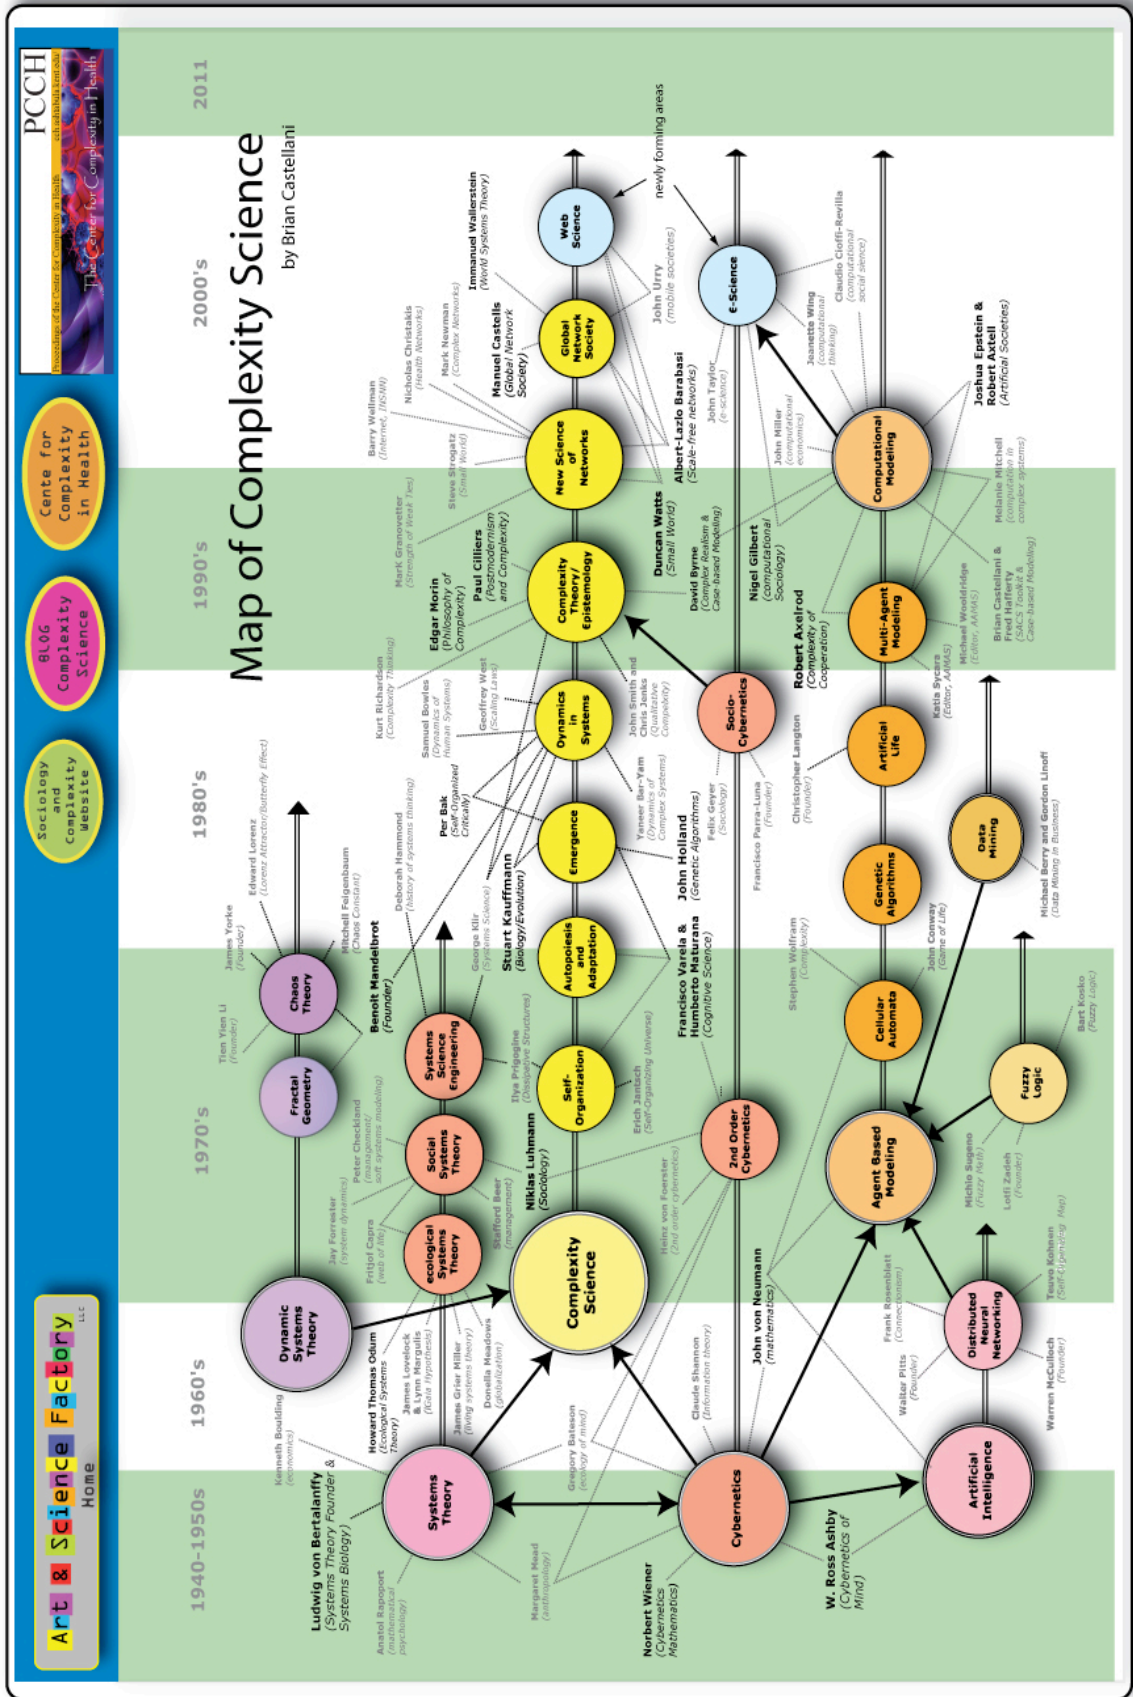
Art & Science Factory LLC
Home

Sociology and Complexity Website

BLOG Complexity Science

Cente for Complexity in Health

PCCH
The Center for Complexity in Health

Map of Complexity Science
by Brian Castellani

1940-1950s
1960's
1970's
1980's
1990's
2000's
2011

Systems Theory
Cybernetics
Artificial Intelligence
Dynamic Systems Theory
Complexity Science
Fractal Geometry
Chaos Theory
ecological Systems Theory
Social Systems Theory
Systems Science Engineering
Self-Organization
Autopoiesis and Adaptation
Emergence
Dynamics in Systems
Complexity Theory/ Epistemology
New Science of Networks
Global Network Society
Web Science
2nd Order Cybernetics
Socio-Cybernetics
E-Science
Distributed Neural Networking
Agent Based Modeling
Fuzzy Logic
Cellular Automata
Genetic Algorithms
Data Mining
Artificial Life
Multi-Agent Modeling
Computational Modeling

newly forming areas

Ludwig von Bertalanffy (Systems Theory Founder & Systems Biology)
Anatol Rapoport (mathematical psychology)
Kenneth Boulding (economics)
Howard Thomas Odum (Ecological Systems Theory)
James Lovelock & Lynn Margulis (Gaia Hypothesis)
James Grier Miller (living systems theory)
Donella Meadows (globalization)
Margaret Mead (anthropology)
Gregory Bateson (ecology of mind)
Norbert Wiener (Cybernetics Mathematics)
W. Ross Ashby (Cybernetics of Mind)
Claude Shannon (information theory)
John von Neumann (mathematics)
Warren McCulloch (Founder)
Walter Pitts (Founder)
Frank Rosenblatt (Connectionism)
Teuvo Kohonen (Self-Organizing Map)
Jay Forrester (system dynamics)
Fritjof Capra (web of life)
Peter Checkland (management/ soft systems modeling)
Stafford Beer (management)
Niklas Luhmann (Sociology)
Heinz von Foerster (2nd order cybernetics)
Erich Jantsch (Self-Organizing Universe)
Ilya Prigogine (Dissipative Structures)
Tien Yien Li (Founder)
James Yorke (Founder)
Edward Lorenz (Lorenz Attractor/Butterfly Effect)
Mitchell Feigenbaum (Chaos Constant)
Benoit Mandelbrot (Founder)
George Klir (Systems Science)
Deborah Hammond (history of systems thinking)
Francisco Varela & Humberto Maturana (Cognitive Science)
Stuart Kauffmann (Biology/Evolution)
Per Bak (Self-Organized Criticality)
John Holland (Genetic Algorithms)
Yaneer Bar-Yam (Dynamics of Complex Systems)
Felix Geyer (Sociology)
Francisco Parra-Luna (Founder)
Samuel Bowles (Dynamics of Human Systems)
Geoffrey West (Scaling Laws)
Kurt Richardson (Complexity Thinking)
John Smith and Chris Jenks (Qualitative Complexity)
Edgar Morin (Philosophy of Complexity)
Paul Cilliers (Postmodernism and Complexity)
Mark Granovetter (Strength of Weak Ties)
Duncan Watts (Small World)
David Byrne (Complex Realism & Case-based Modeling)
Nigel Gilbert (computational Sociology)
Robert Axelrod (Complexity of Cooperation)
Steve Strogatz (Small World)
Barry Wellman (Internet, INSNA)
Nicholas Christakis (Health Networks)
Mark Newman (Complex Networks)
Manuel Castells (Global Network Society)
Immanuel Wallerstein (World Systems Theory)
Albert-Lazlo Barabasi (Scale-free networks)
John Urry (mobile societies)
John Taylor (e-science)
John Miller (computational economics)
Jeanette Wing (computational thinking)
Claudio Cioffi-Revilla (computational social science)
Joshua Epstein & Robert Axtell (Artificial Societies)
Melanie Mitchell (computation in complex systems)
Brian Castellani & Fred Hafferty (SACS Toolkit & Case-based Modeling)
Michael Wooldridge (Editor, AAMAS)
Katia Sycara (Editor, AAMAS)
Christopher Langton (Founder)
Michael Berry and Gordon Linoff (Data Mining in Business)
Stephen Wolfram (Complexity)
John Conway (Game of Life)
Bart Kosko (Fuzzy Logic)
Lotfi Zadeh (Founder)
Michio Sugeno (Fuzzy Math)